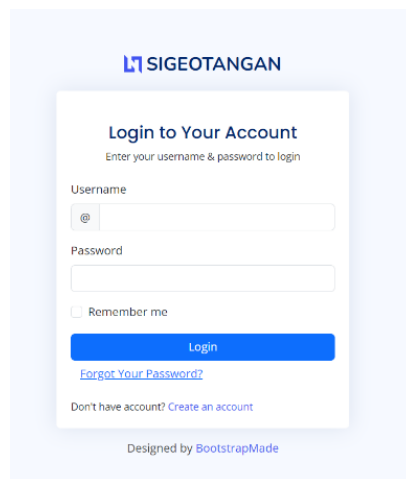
SIGEOTANGAN

Login to Your Account

Enter your username & password to login

Username

@

Password

Remember me

Login

Forgot Your Password?

Don't have account? Create an account

Designed by BootstrapMade